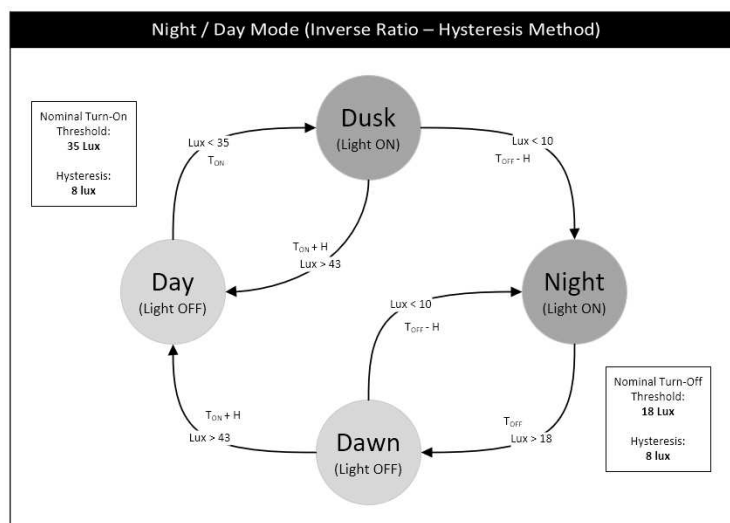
Night / Day Mode (Inverse Ratio – Hysteresis Method)

Nominal Turn-On Threshold:
**35 Lux**

Hysteresis:
**8 lux**

Lux < 35
$T_{ON}$

Dusk
(Light ON)

Lux < 10
$T_{OFF}$ - H

$T_{ON}$ + H
Lux > 43

Day
(Light OFF)

Lux < 10
$T_{OFF}$ - H

Night
(Light ON)

Nominal Turn-Off Threshold:
**18 Lux**

Hysteresis:
**8 lux**

$T_{ON}$ + H
Lux > 43

Dawn
(Light OFF)

$T_{OFF}$
Lux > 18